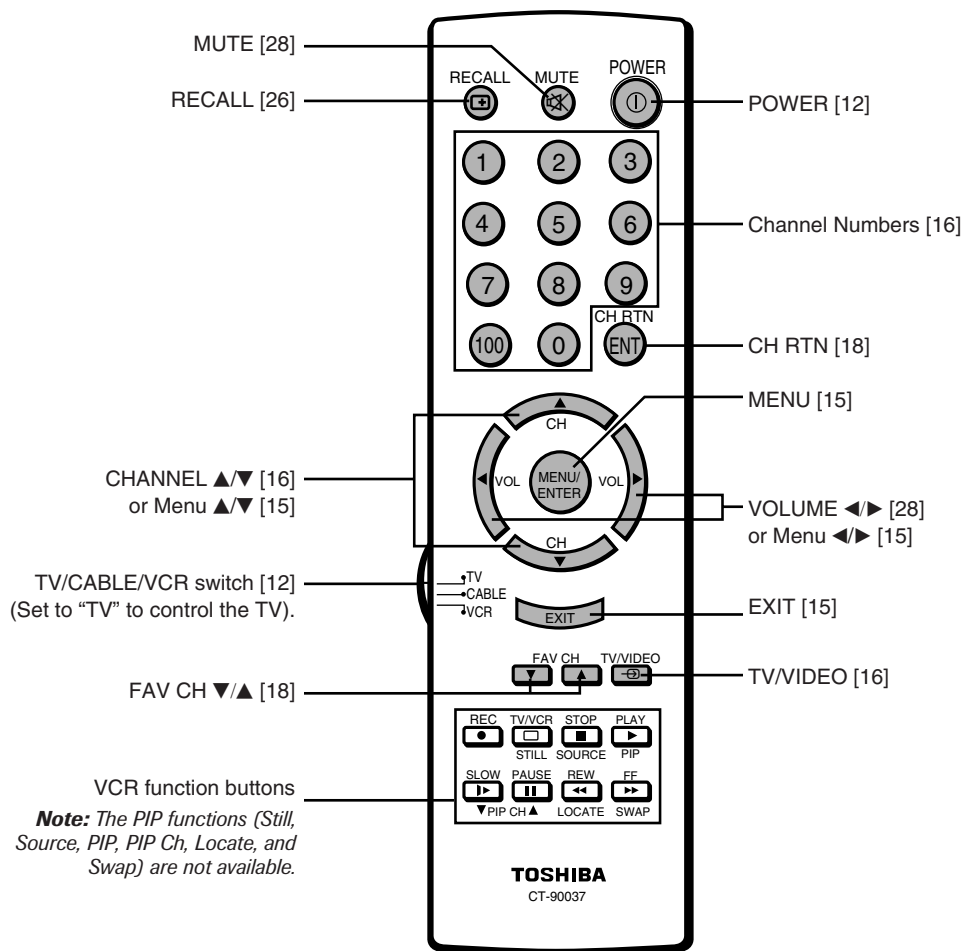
MUTE [28]

RECALL [26]

RECALL MUTE POWER

POWER [12]

1 2 3
4 5 6
7 8 9
100 0 ENT

CH RTN

Channel Numbers [16]

CH RTN [18]

MENU [15]

CH

VOL MENU/ENTER VOL

CH

CHANNEL ▲/▼ [16]
or Menu ▲/▼ [15]

VOLUME ◀/▶ [28]
or Menu ◀/▶ [15]

TV/CABLE/VCR switch [12]
(Set to "TV" to control the TV).

TV
CABLE
VCR

EXIT

EXIT [15]

FAV CH TV/VIDEO

FAV CH ▼/▲ [18]

TV/VIDEO [16]

REC TV/VCR STOP PLAY
STILL SOURCE PIP
SLOW PAUSE REW FF
▼PIP CH▲ LOCATE SWAP

VCR function buttons

***Note:*** *The PIP functions (Still, Source, PIP, PIP Ch, Locate, and Swap) are not available.*

TOSHIBA
CT-90037